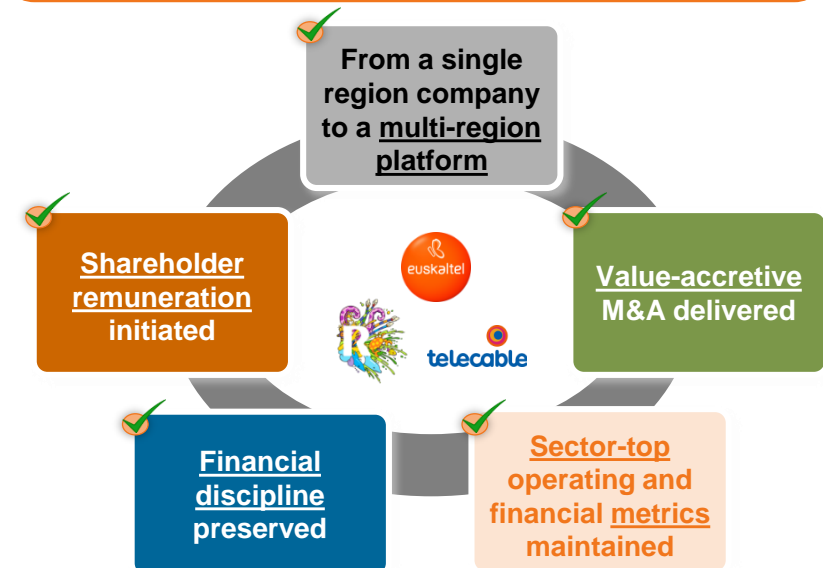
From a single region company to a multi-region platform

Shareholder remuneration initiated

euskaltel

Value-accretive M&A delivered

R

telecable

Financial discipline preserved

Sector-top operating and financial metrics maintained